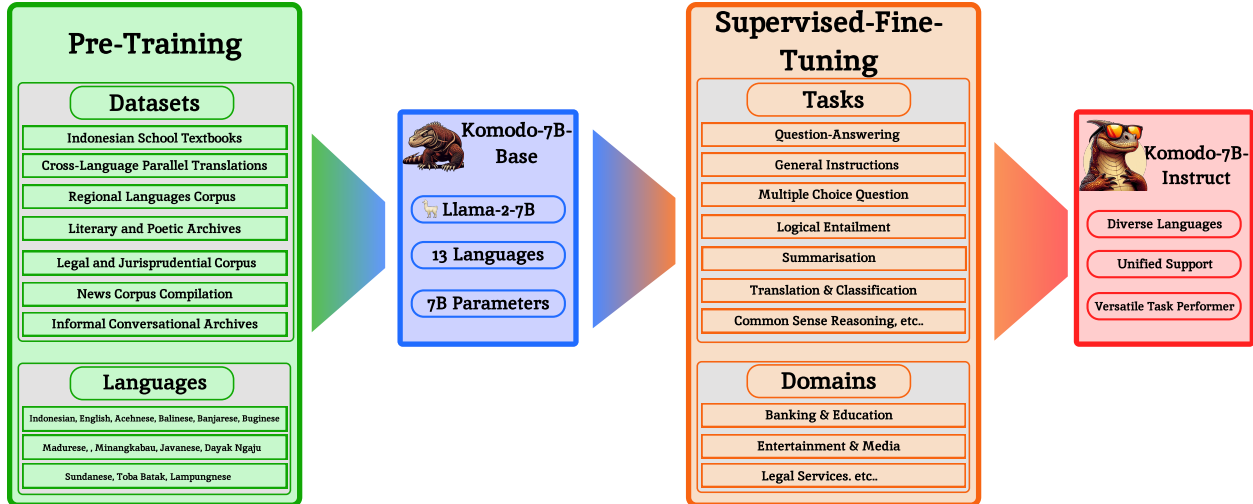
Pre-Training

Datasets

Indonesian School Textbooks

Cross-Language Parallel Translations

Regional Languages Corpus

Literary and Poetic Archives

Legal and Jurisprudential Corpus

News Corpus Compilation

Informal Conversational Archives

Languages

Indonesian, English, Acehnese, Balinese, Banjarese, Buginese

Madurese, , Minangkabau, Javanese, Dayak Ngaju

Sundanese, Toba Batak, Lampungnese

Komodo-7B-Base

Llama-2-7B

13 Languages

7B Parameters

Supervised-Fine-Tuning

Tasks

Question-Answering

General Instructions

Multiple Choice Question

Logical Entailment

Summarisation

Translation & Classification

Common Sense Reasoning, etc..

Domains

Banking & Education

Entertainment & Media

Legal Services. etc..

Komodo-7B-Instruct

Diverse Languages

Unified Support

Versatile Task Performer